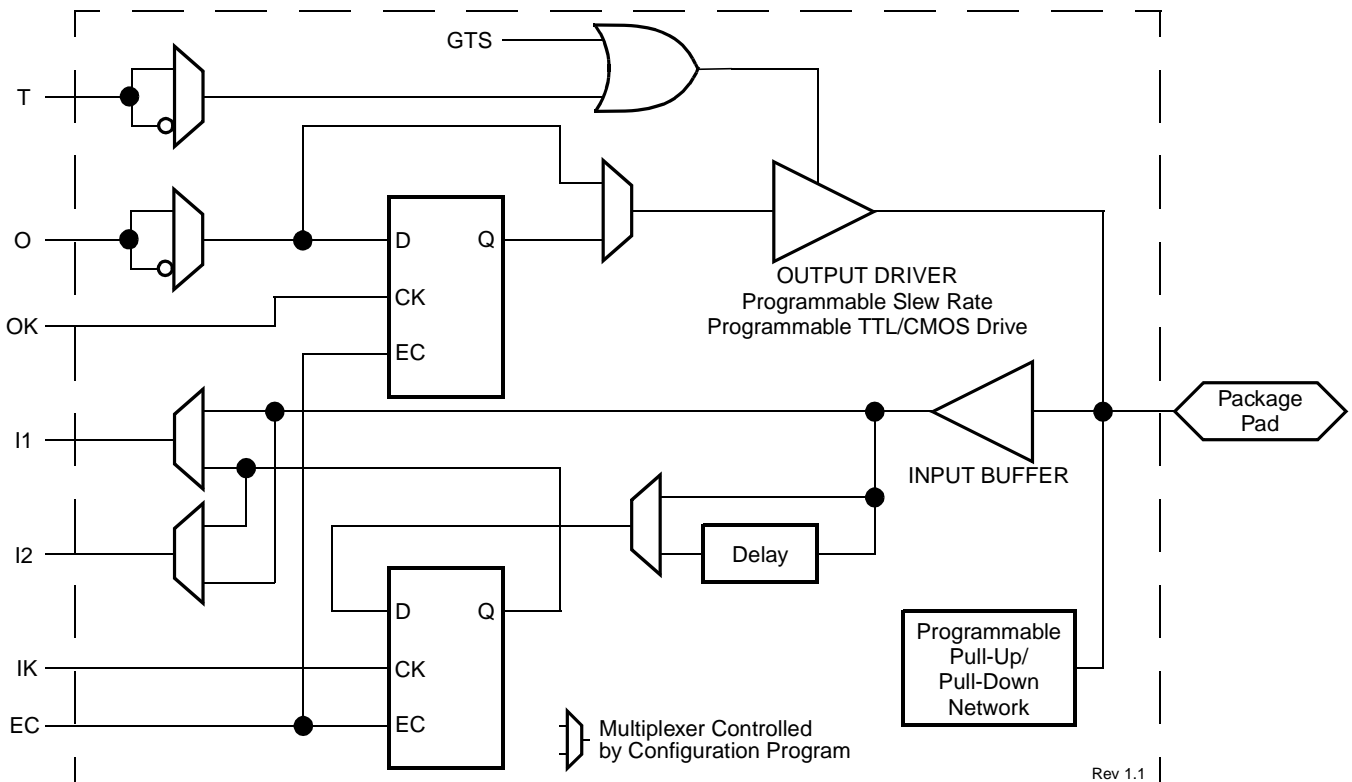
GTS

T

O

D Q

OUTPUT DRIVER
Programmable Slew Rate
Programmable TTL/CMOS Drive

OK

CK

EC

I1

Package Pad

INPUT BUFFER

I2

Delay

D Q

Programmable Pull-Up/ Pull-Down Network

IK

CK

EC

EC

Multiplexer Controlled by Configuration Program

Rev 1.1